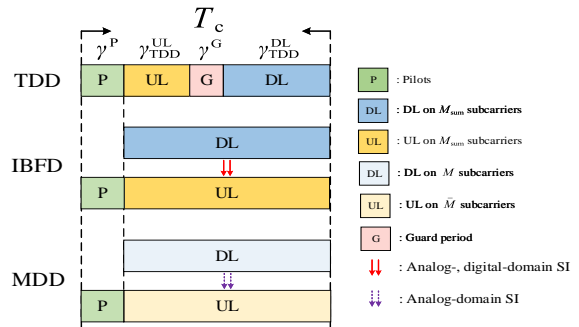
$T_c$

$\gamma^{P}$ $\gamma^{UL}_{TDD}$ $\gamma^{G}$ $\gamma^{DL}_{TDD}$

TDD

P UL G DL

IBFD

DL

P UL

MDD

DL

P UL

P : Pilots

DL : DL on $M_{sum}$ subcarriers

UL : UL on $M_{sum}$ subcarriers

DL : DL on $M$ subcarriers

UL : UL on $\bar{M}$ subcarriers

G : Guard period

: Analog-, digital-domain SI

: Analog-domain SI